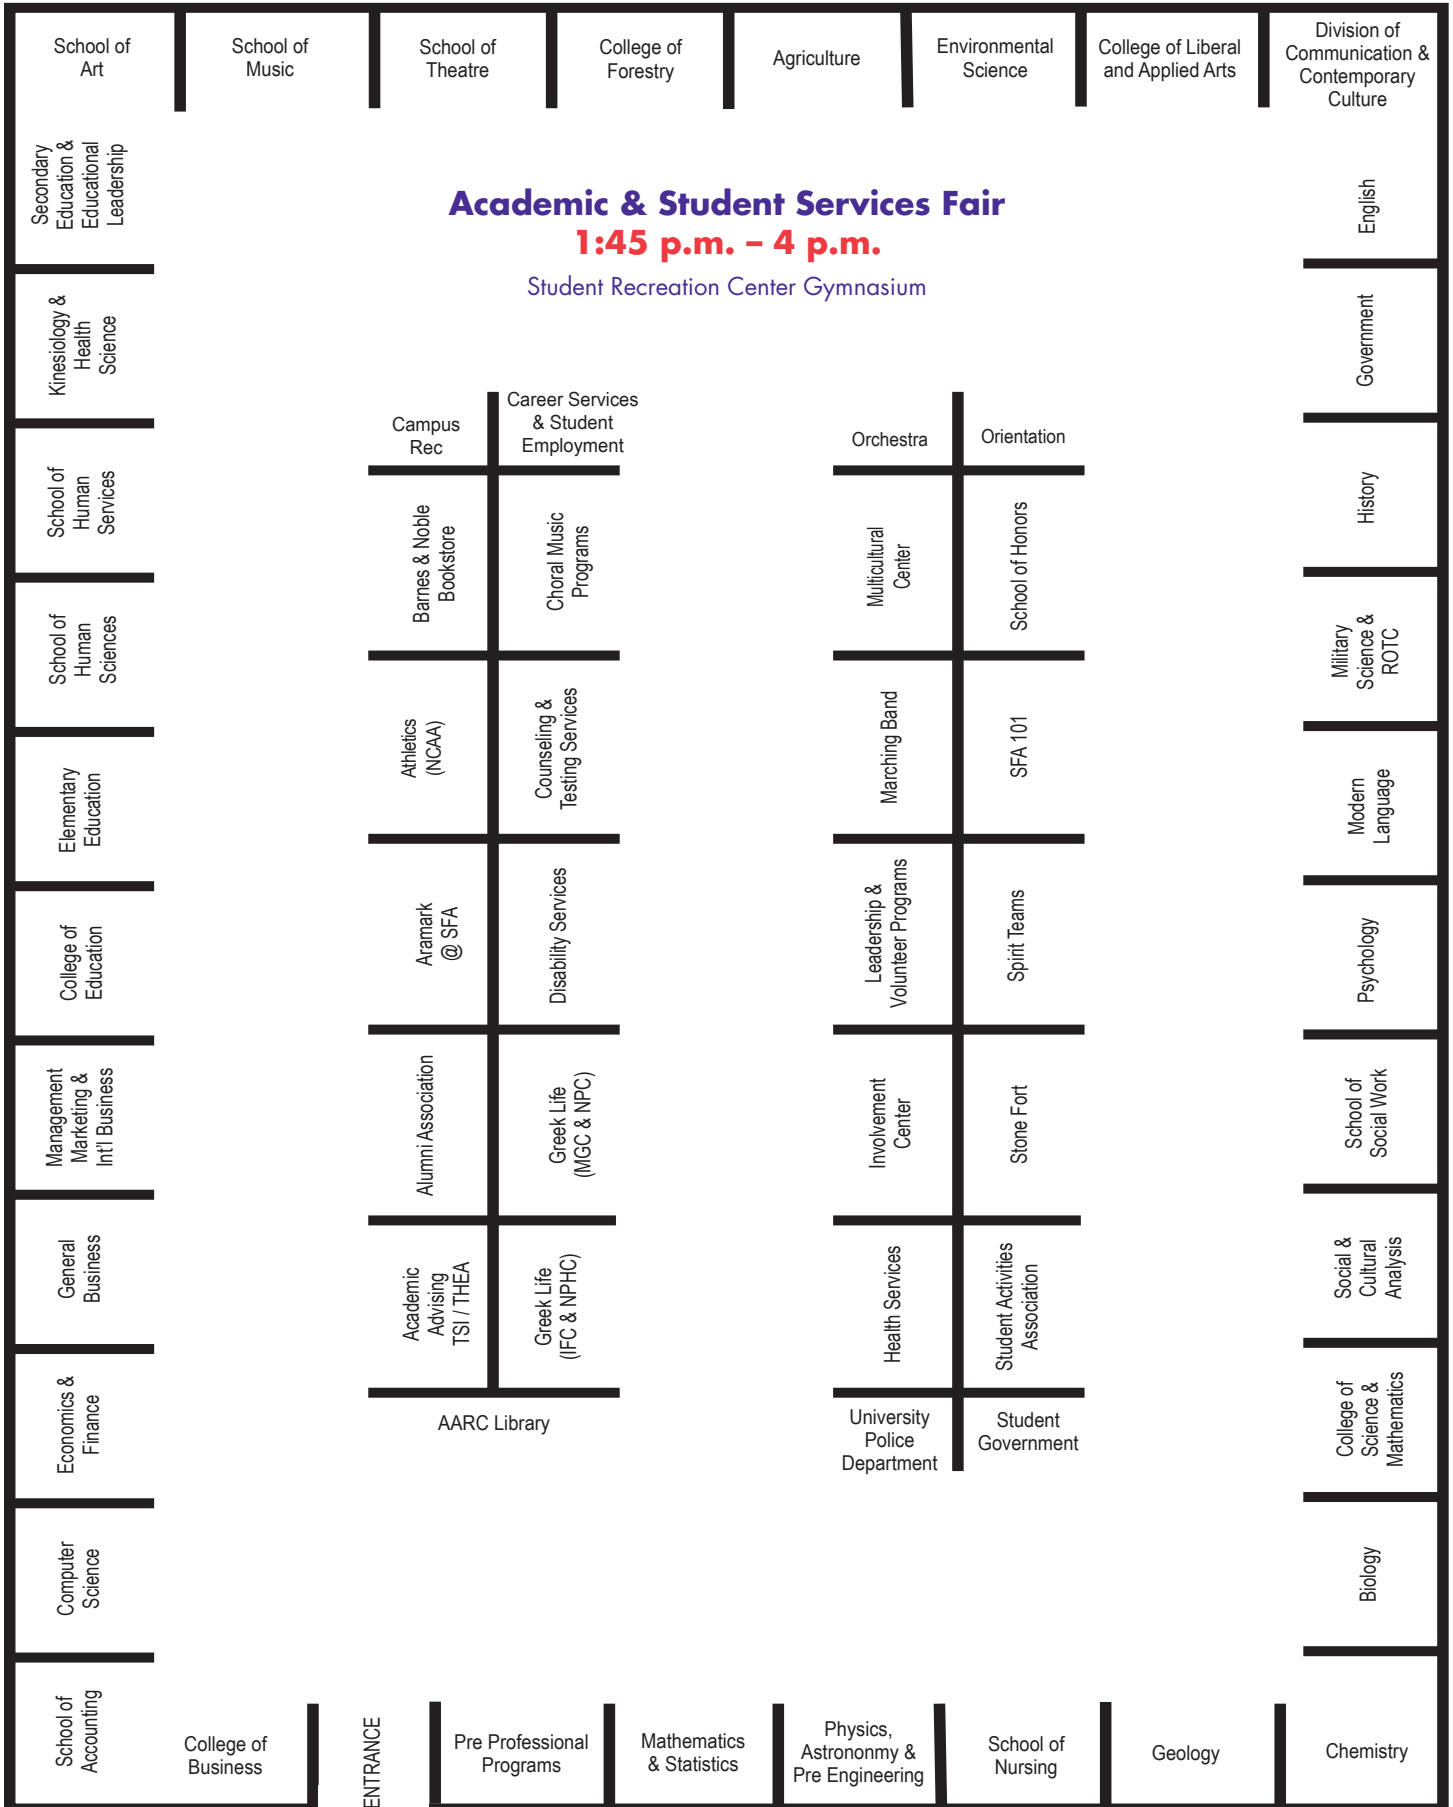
School of Art

School of Music

School of Theatre

College of Forestry

Agriculture

Environmental Science

College of Liberal and Applied Arts

Division of Communication & Contemporary Culture

Academic & Student Services Fair
1:45 p.m. – 4 p.m.
Student Recreation Center Gymnasium

Secondary Education & Educational Leadership

Kinesiology & Health Science

School of Human Services

School of Human Sciences

Elementary Education

College of Education

Management Marketing & Int'l Business

General Business

Economics & Finance

Computer Science

School of Accounting

English

Government

History

Military Science & ROTC

Modern Language

Psychology

School of Social Work

Social & Cultural Analysis

College of Science & Mathematics

Biology

Campus Rec

Career Services & Student Employment

Barnes & Noble Bookstore

Choral Music Programs

Athletics (NCAA)

Counseling & Testing Services

Aramark @ SFA

Disability Services

Alumni Association

Greek Life (MGC & NPC)

Academic Advising TSI / THEA

Greek Life (IFC & NPHC)

AARC Library

Orchestra

Orientation

Multicultural Center

School of Honors

Marching Band

SFA 101

Leadership & Volunteer Programs

Spirit Teams

Involvement Center

Stone Fort

Health Services

Student Activities Association

University Police Department

Student Government

College of Business

ENTRANCE

Pre Professional Programs

Mathematics & Statistics

Physics, Astronomy & Pre Engineering

School of Nursing

Geology

Chemistry